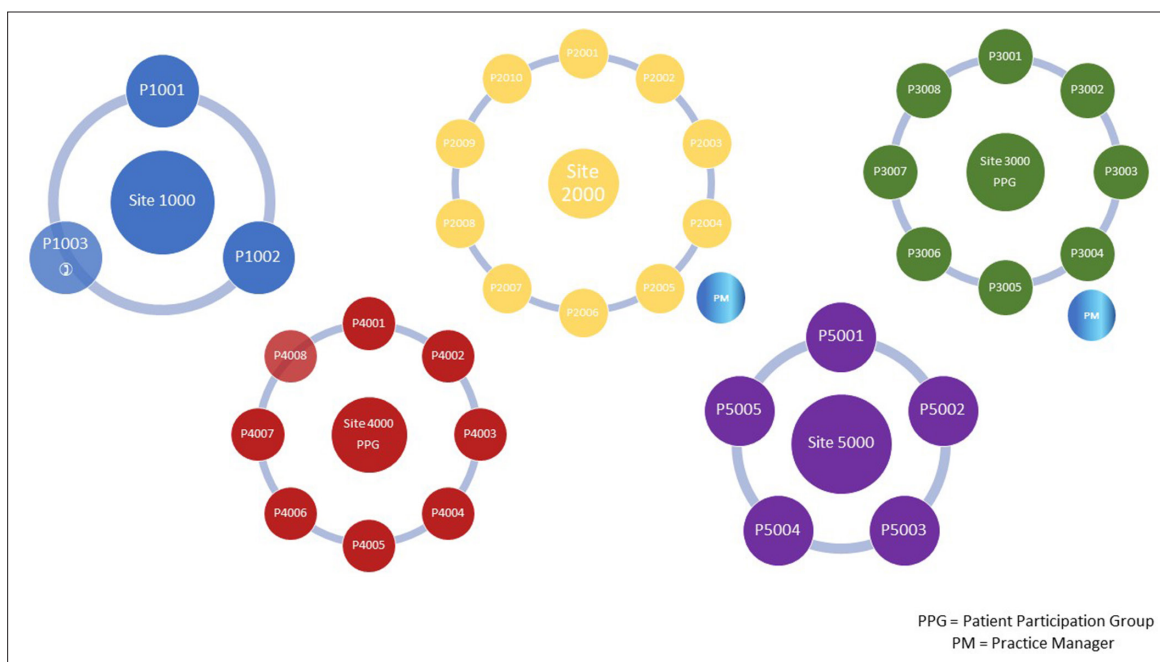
P1001
Site 1000
P1003
P1002

P2001
P2010
P2002
P2009
Site 2000
P2003
P2008
P2004
P2007
P2005
P2006
PM

P3001
P3008
P3002
P3007
Site 3000 PPG
P3003
P3006
P3004
P3005
PM

P4001
P4008
P4002
P4007
Site 4000 PPG
P4003
P4006
P4004
P4005

P5001
P5005
Site 5000
P5002
P5004
P5003

PPG = Patient Participation Group
PM = Practice Manager